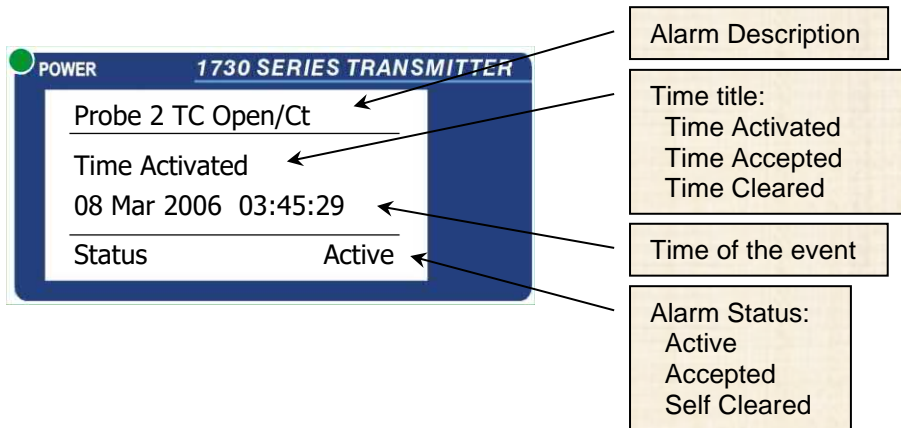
POWER

1730 SERIES TRANSMITTER

Probe 2 TC Open/Ct

Time Activated

08 Mar 2006 03:45:29

Status Active

Alarm Description

Time title:
Time Activated
Time Accepted
Time Cleared

Time of the event

Alarm Status:
Active
Accepted
Self Cleared